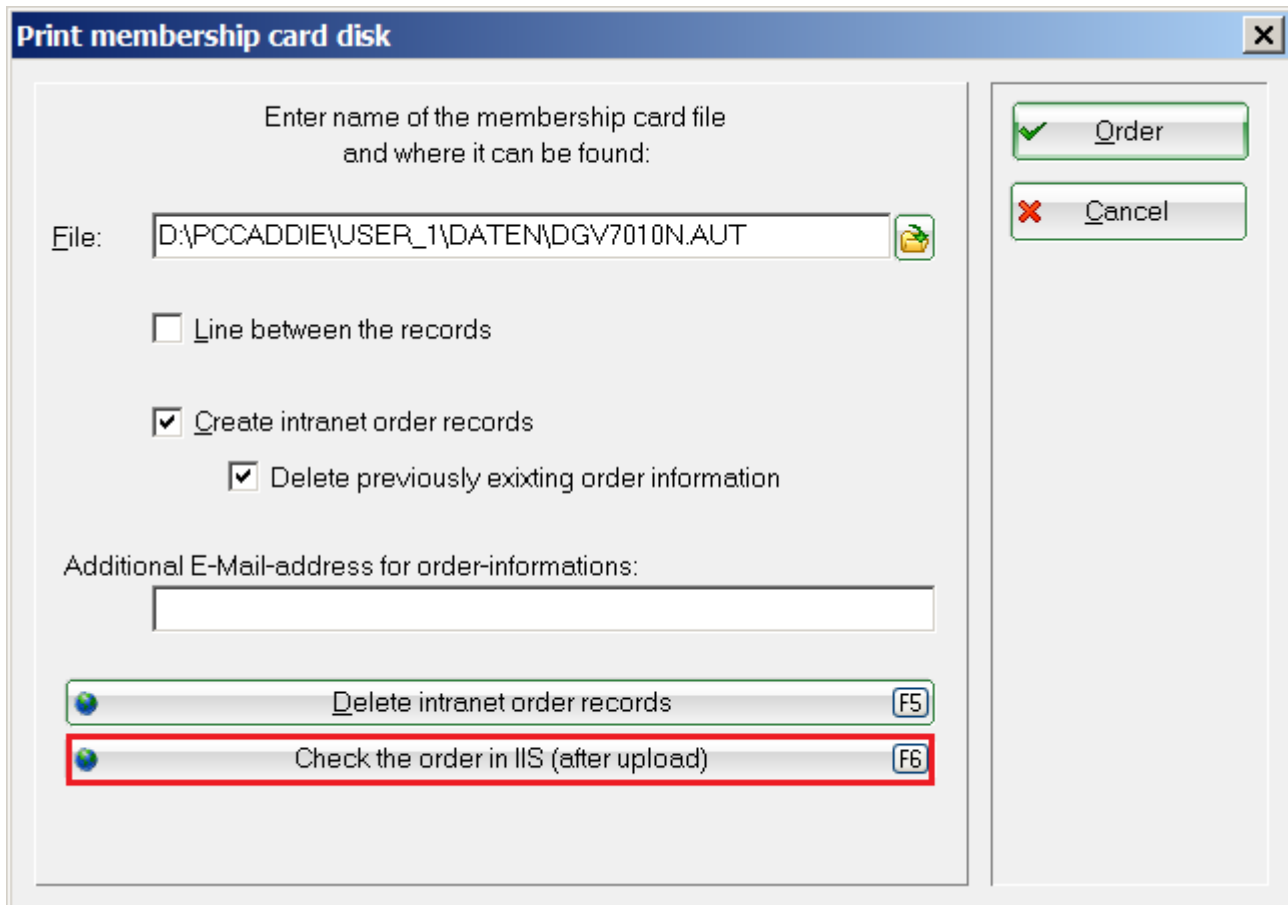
Print membership card disk

Enter name of the membership card file and where it can be found:

File: D:\PCCADDIE\USER_1\DATEN\DGV7010N.AUT

Line between the records

Create intranet order records

Delete previously exixting order information

Additional E-Mail-address for order-informations:

Delete intranet order records F5

Check the order in IIS (after upload) F6

Order

Cancel